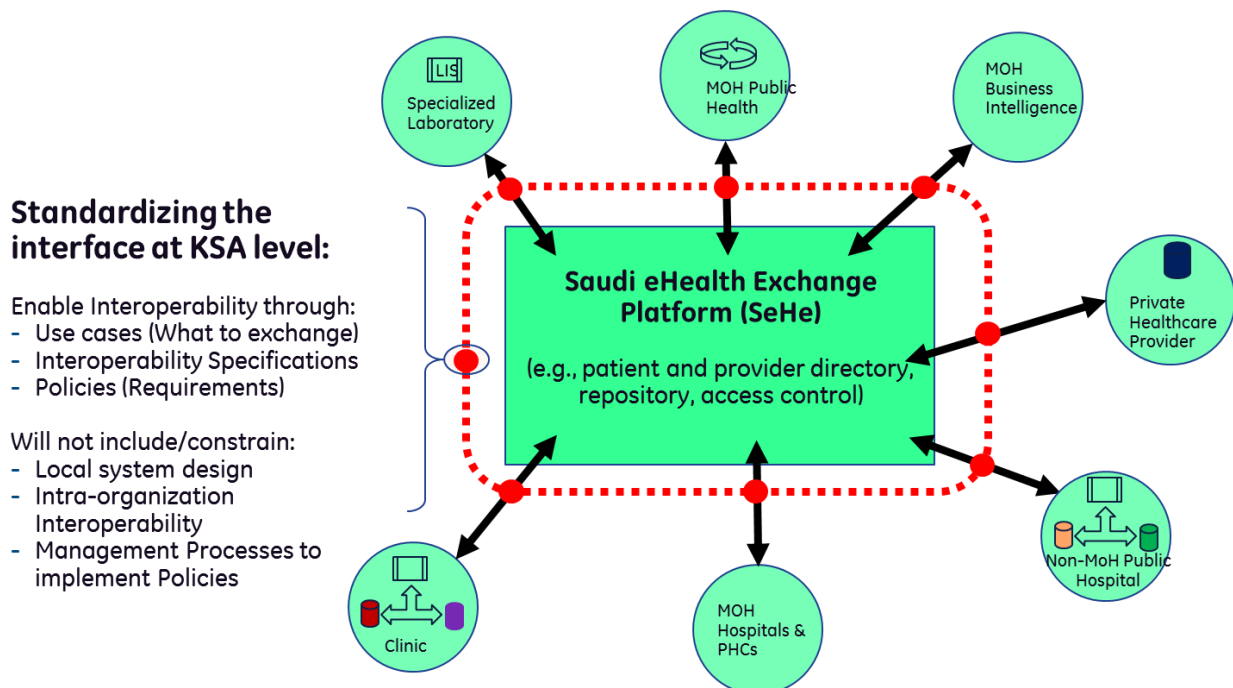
Standardizing the interface at KSA level:

Enable Interoperability through:
- Use cases (What to exchange)
- Interoperability Specifications
- Policies (Requirements)

Will not include/constrain:
- Local system design
- Intra-organization Interoperability
- Management Processes to implement Policies

LIS

Specialized Laboratory

MOH Public Health

MOH Business Intelligence

Saudi eHealth Exchange Platform (SeHe)

(e.g., patient and provider directory, repository, access control)

Private Healthcare Provider

Non-MoH Public Hospital

MOH Hospitals & PHCs

Clinic